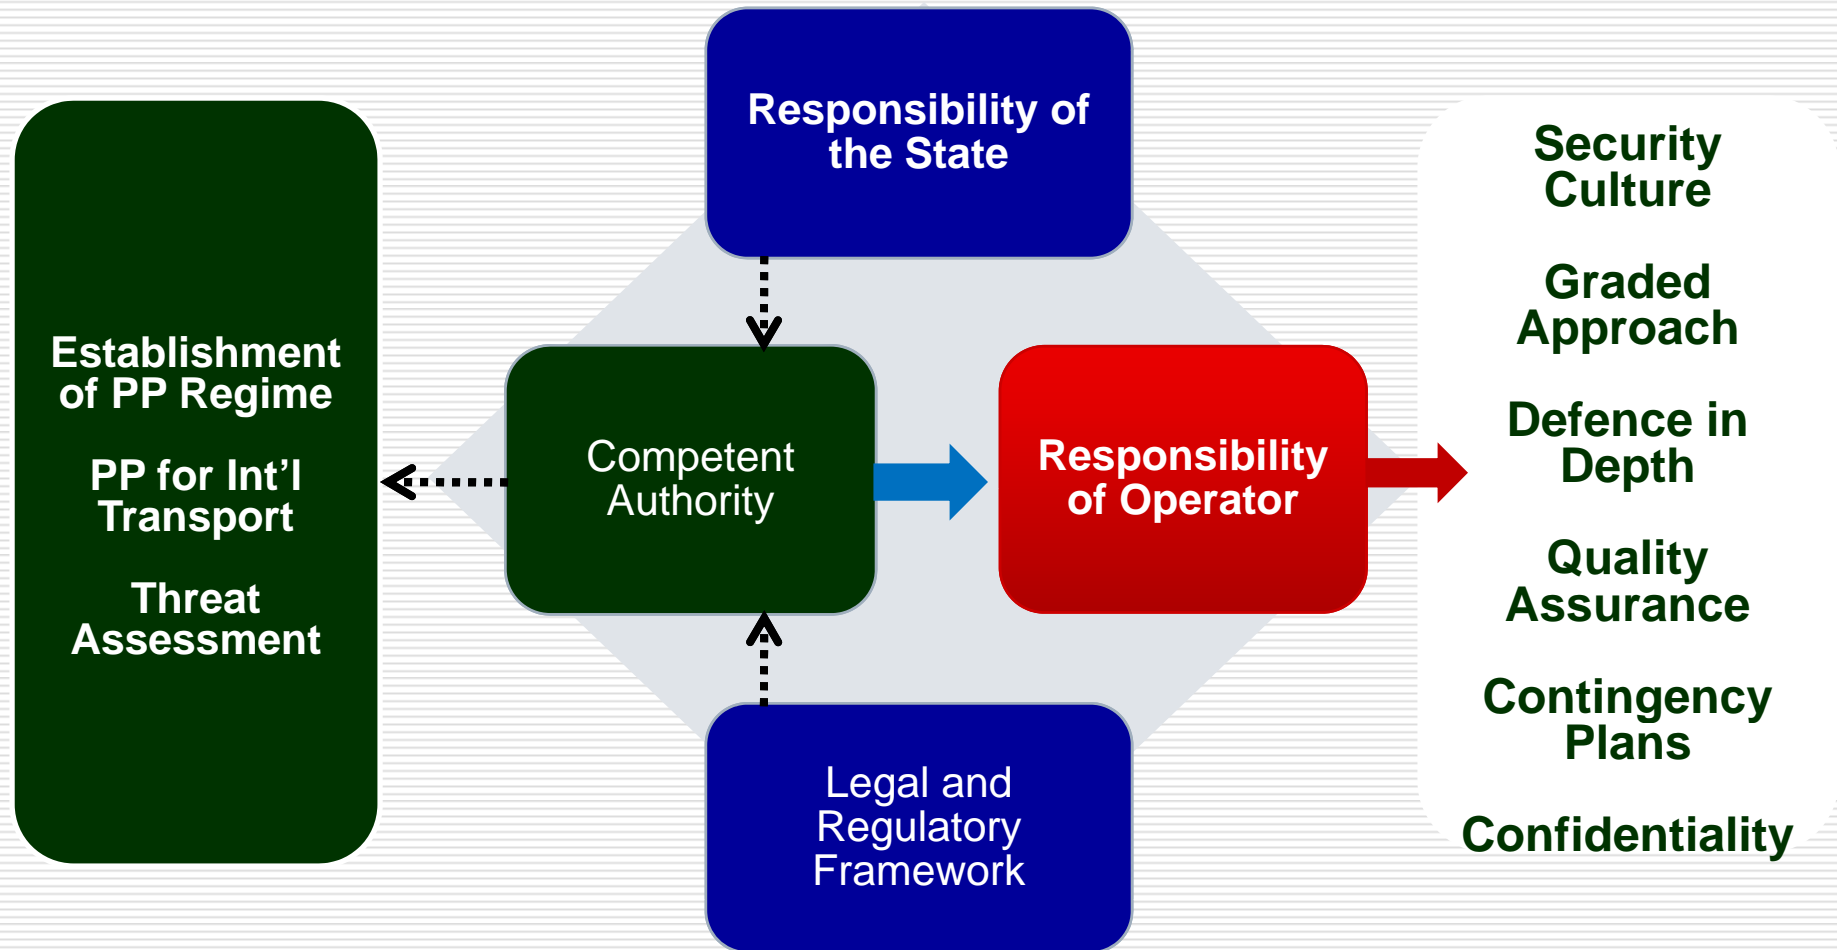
Establishment of PP Regime

PP for Int’l Transport

Threat Assessment

Responsibility of the State

Competent Authority

Responsibility of Operator

Legal and Regulatory Framework

Security Culture

Graded Approach

Defence in Depth

Quality Assurance

Contingency Plans

Confidentiality